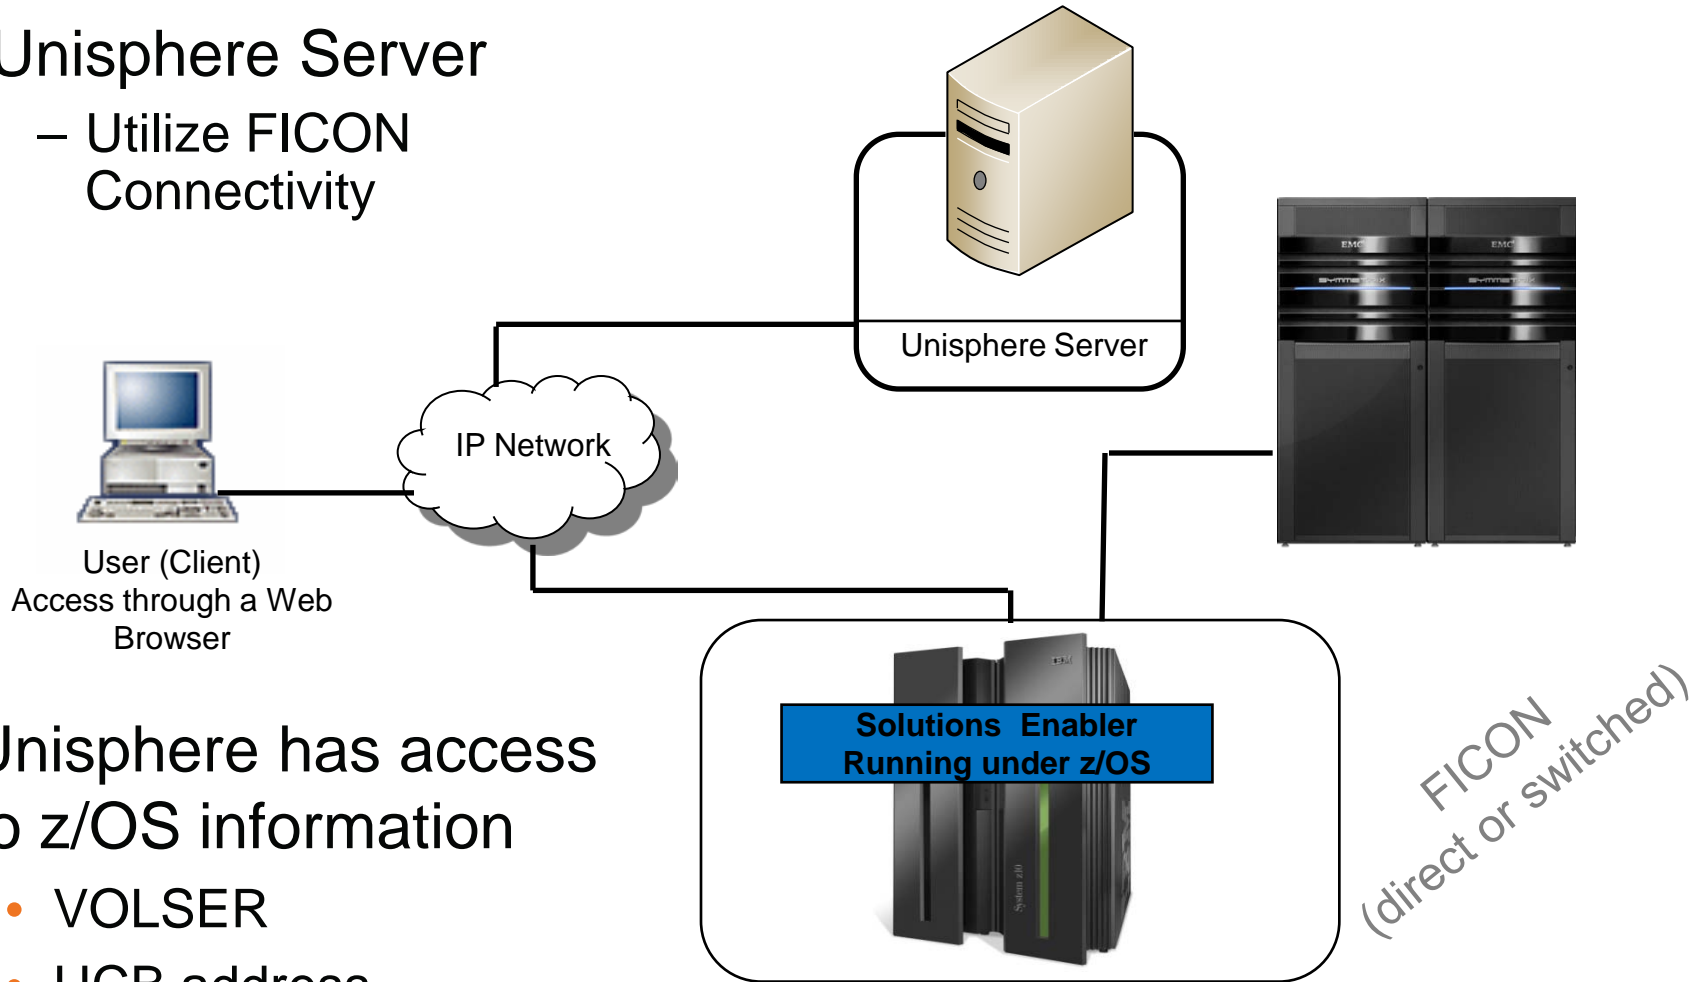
Unisphere Server

– Utilize FICON Connectivity

Unisphere has access o z/OS information

• VOLSER

• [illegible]

Unisphere Server

IP Network

User (Client) Access through a Web Browser

EMC

EMC

Solutions Enabler Running under z/OS

FICON (direct or switched)